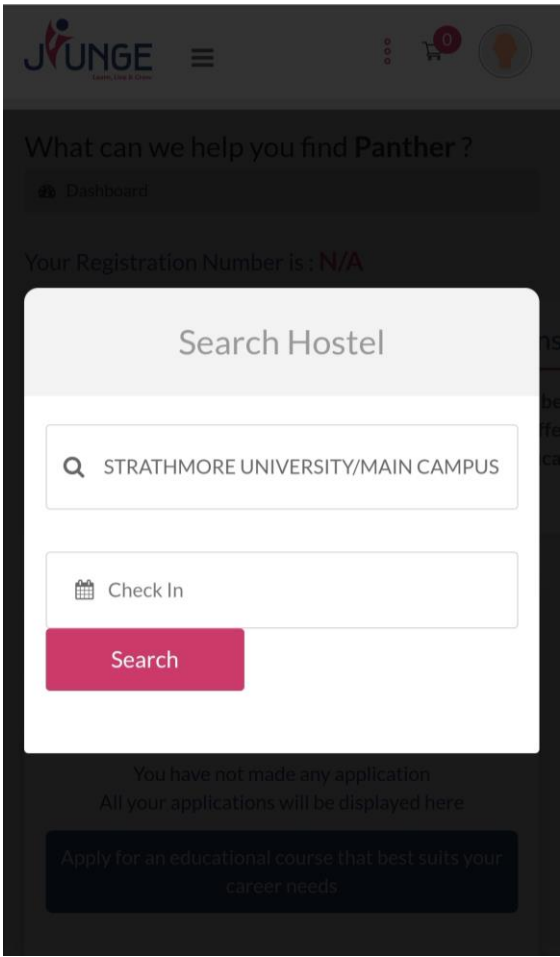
JIUNGE
Learn, Live & Grow

0

What can we help you find Panther ?

Dashboard

Your Registration Number is : N/A

Search Hostel

STRATHMORE UNIVERSITY/MAIN CAMPUS

Check In

Search

You have not made any application
All your applications will be displayed here

Apply for an educational course that best suits your career needs